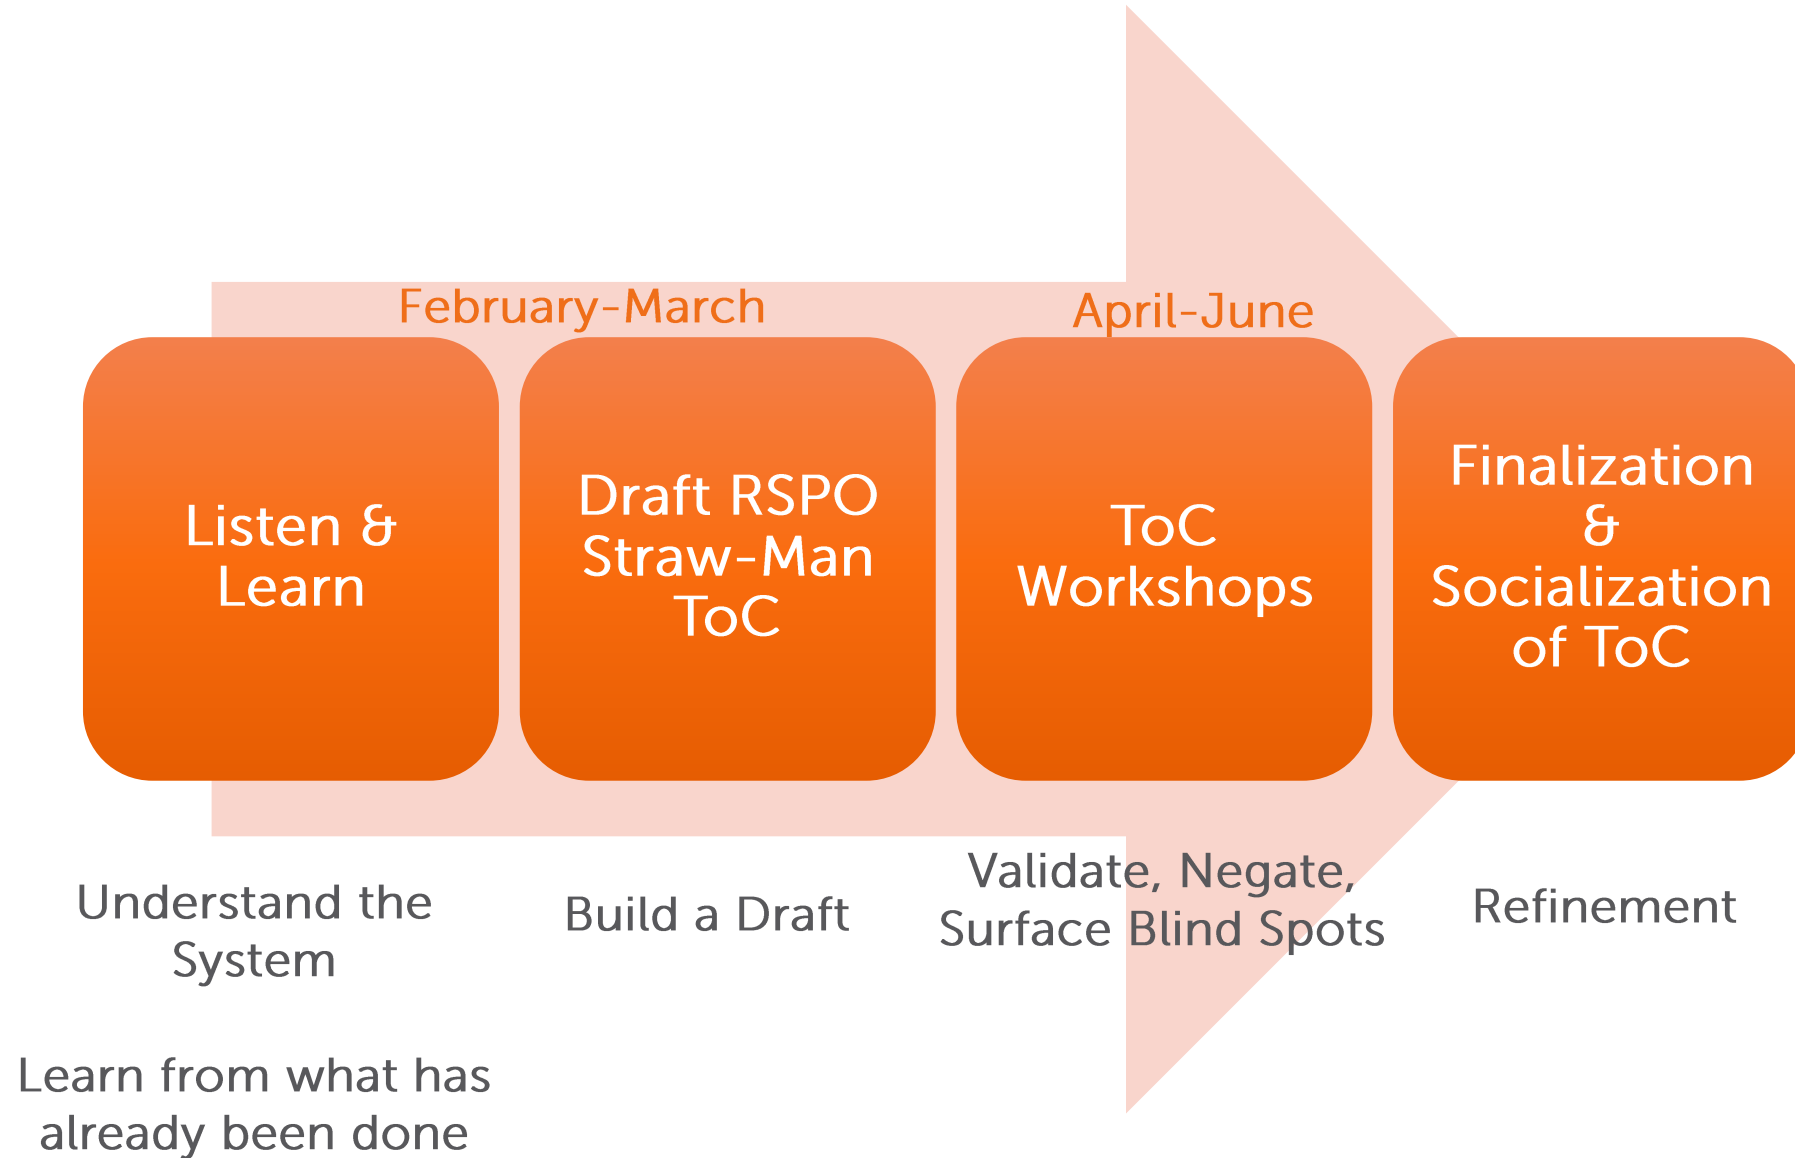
February-March

April-June

Listen & Learn

Draft RSPO Straw-Man ToC

ToC Workshops

Finalization & Socialization of ToC

Understand the System

Learn from what has already been done

Build a Draft

Validate, Negate, Surface Blind Spots

Refinement